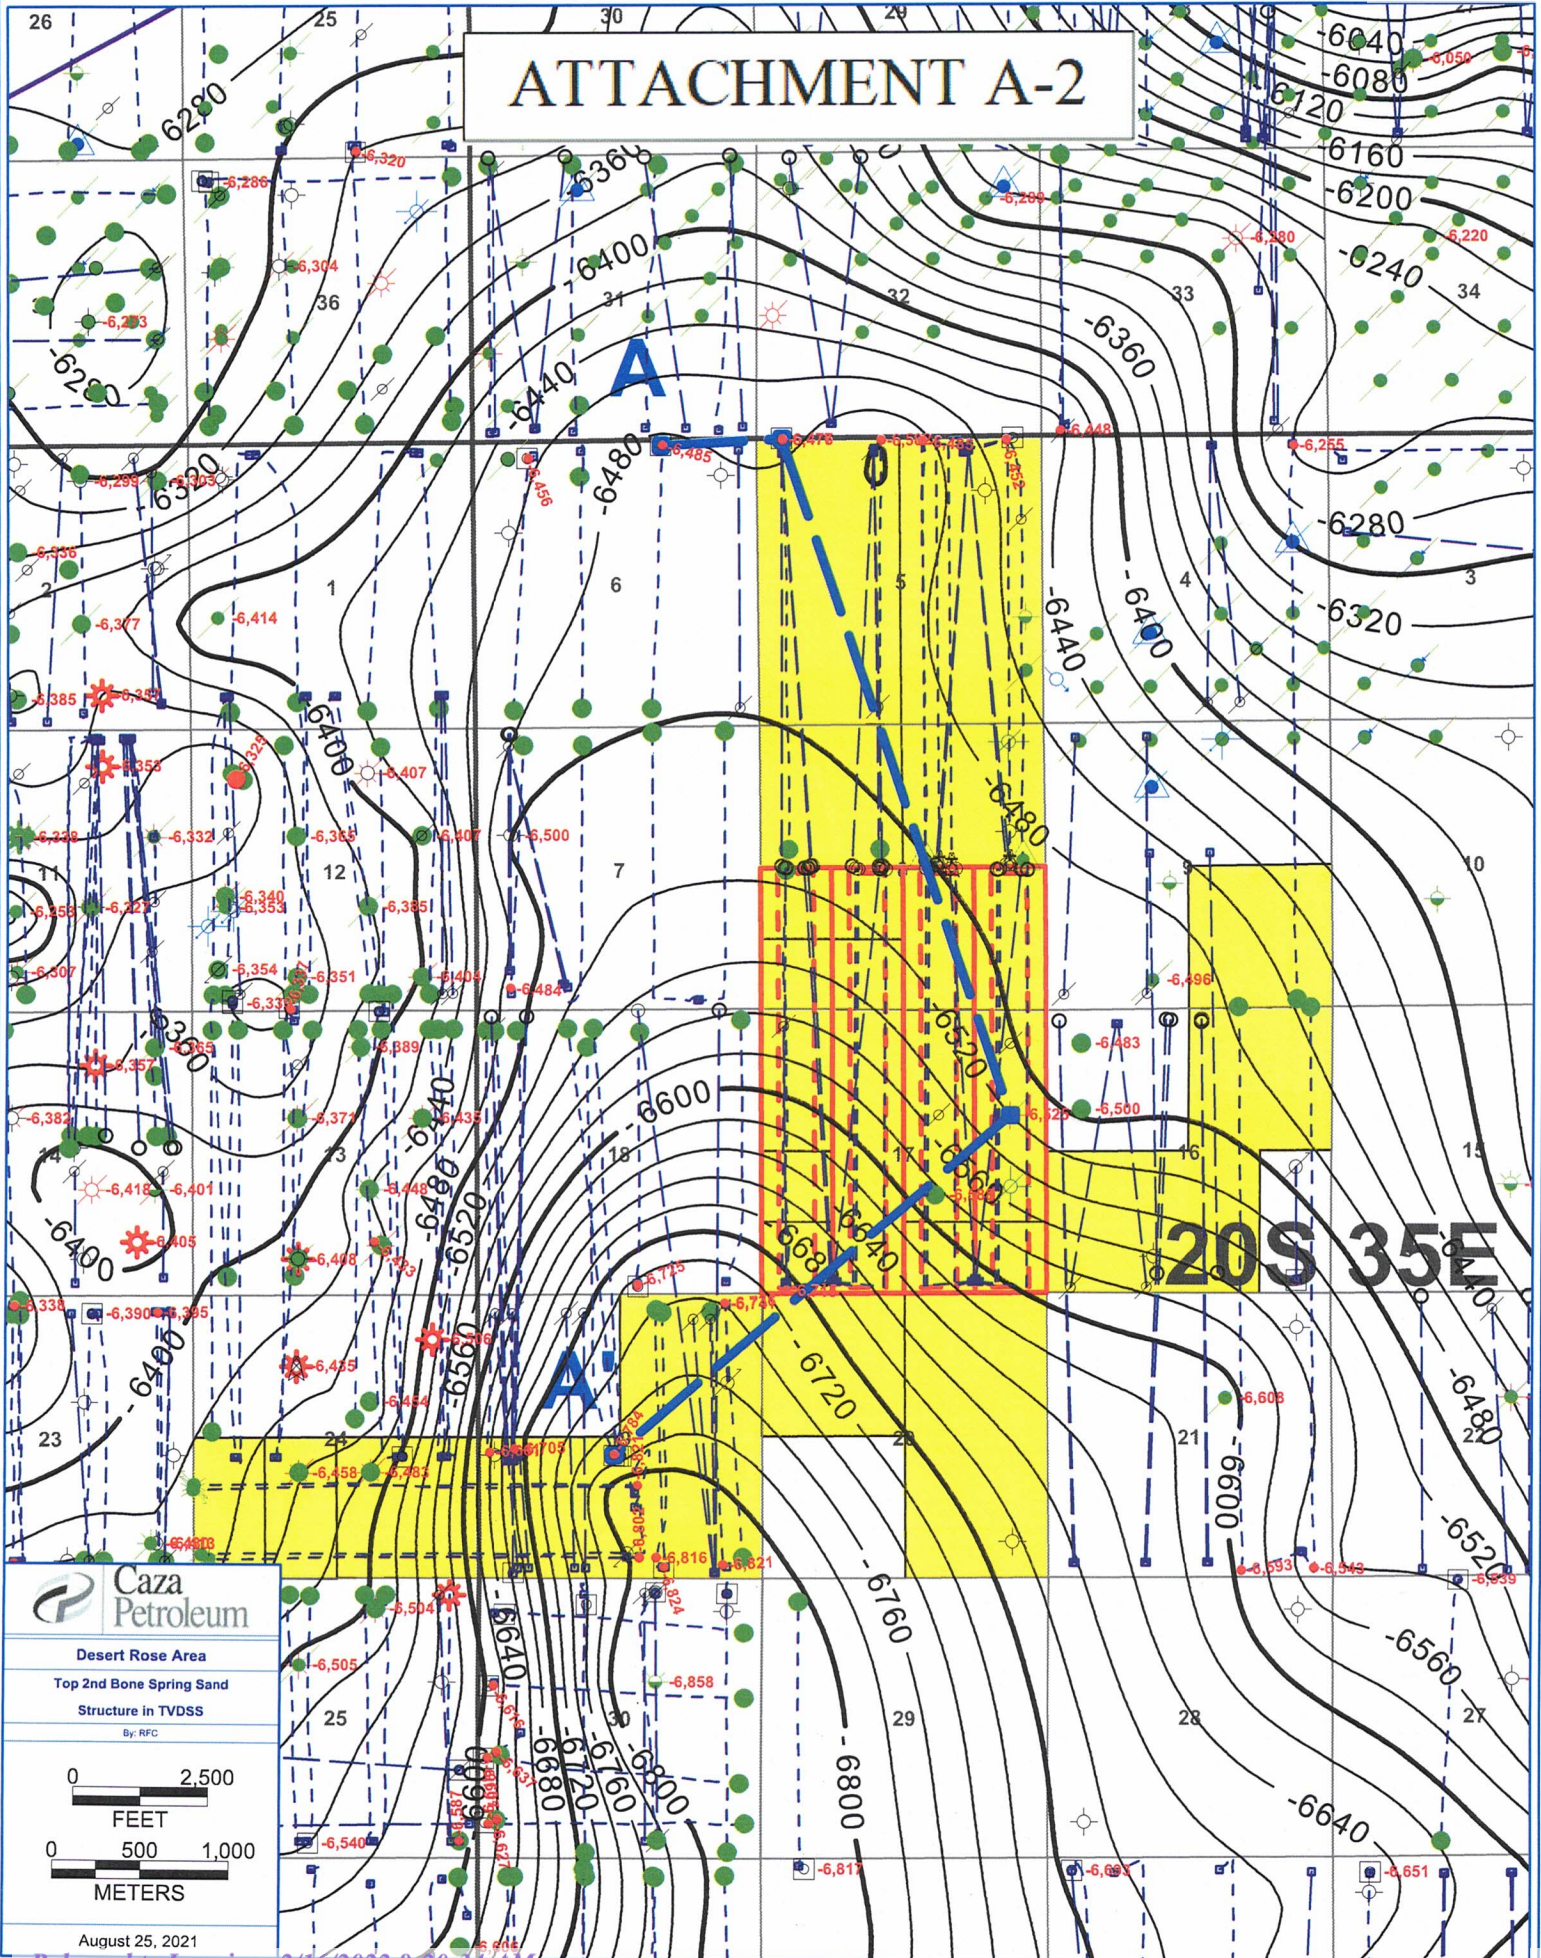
ATTACHMENT A-2

26 25 30 29

-6040
-6080
-6120
-6160
-6200
-6240
-6280
-6320
-6360
-6400
-6440
-6480
-6520
-6560
-6600
-6640
-6680
-6720
-6760
-6800

36 31 32 33 34
2 1 6 5 4 3
11 12 7 9 10
14 13 18 17 16 15
23 24 21 22
25 30 29 28 27

A
A'

20S 35E

-6,320
-6,286
-6,304
-6,273
-6,299
-6,303
-6,336
-6,377
-6,414
-6,385
-6,353
-6,407
-6,500
-6,407
-6,338
-6,332
-6,365
-6,385
-6,349
-6,353
-6,307
-6,354
-6,351
-6,357
-6,389
-6,382
-6,372
-6,418
-6,401
-6,405
-6,408
-6,338
-6,390
-6,395
-6,435
-6,454
-6,458
-6,504
-6,505
-6,540
-6,456
-6,484
-6,485
-6,478
-6,448
-6,255
-6,280
-6,220
-6,050
-6,496
-6,483
-6,500
-6,608
-6,593
-6,543
-6,639
-6,651
-6,817
-6,858
-6,816
-6,821
-6,824
-6,735
-6,738
-6,705
-6,784

Caza Petroleum
Desert Rose Area
Top 2nd Bone Spring Sand
Structure in TVDSS
By: RFC

0 2,500
FEET
0 500 1,000
METERS

August 25, 2021